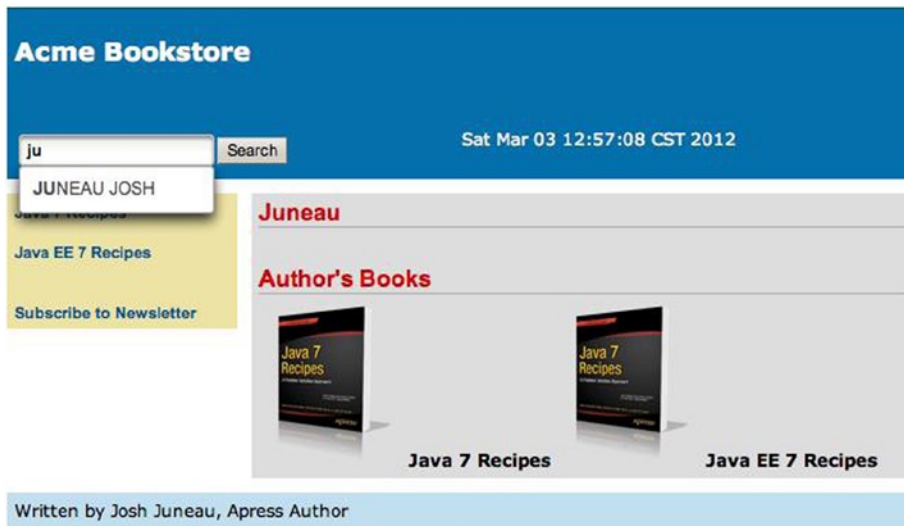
Acme Bookstore

ju

Search

Sat Mar 03 12:57:08 CST 2012

JUNEAU JOSH

Java 7 Recipes

Java EE 7 Recipes

Subscribe to Newsletter

Juneau

Author's Books

Java 7 Recipes

Java 7 Recipes

Java 7 Recipes

Java EE 7 Recipes

Written by Josh Juneau, Apress Author